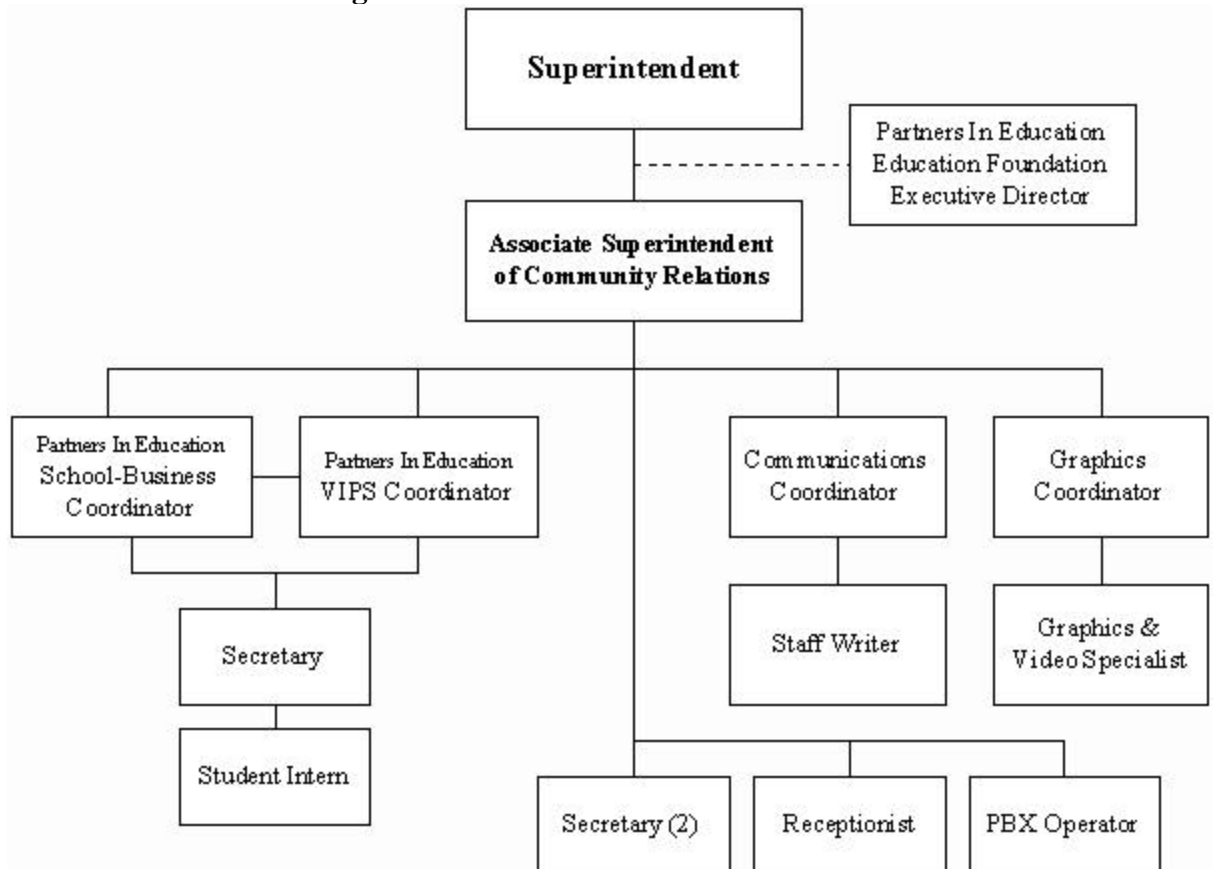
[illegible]

Superintendent

Partners In Education Education Foundation Executive Director

Associate Superintendent of Community Relations

Partners In Education School-Business Coordinator

Partners In Education VIPS Coordinator

Communications Coordinator

Graphics Coordinator

Secretary

Staff Writer

Graphics & Video Specialist

Student Intern

Secretary (2)

Receptionist

PBX Operator